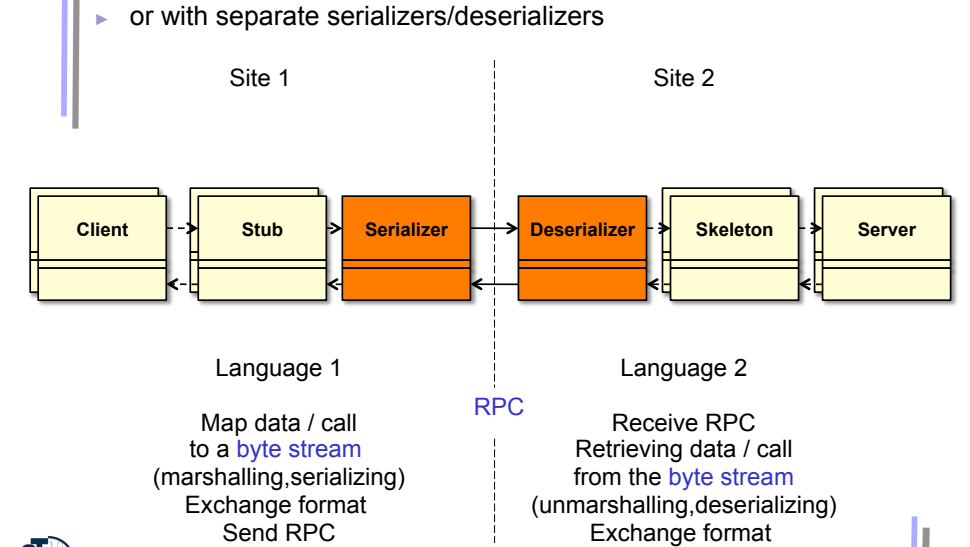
► or with separate serializers/deserializers

Site 1

Site 2

Client

Stub

Serializer

Deserializer

Skeleton

Server

Language 1

Language 2

RPC

Map data / call to a byte stream (marshalling,serializing) Exchange format Send RPC

Receive RPC Retrieving data / call from the byte stream (unmarshalling,deserializing) Exchange format